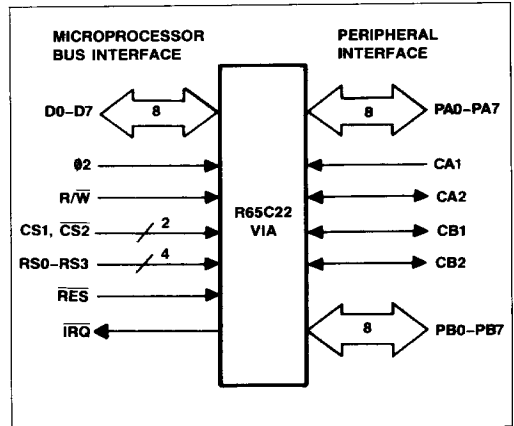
MICROPROCESSOR BUS INTERFACE

PERIPHERAL INTERFACE

D0–D7

8

ϕ2

R/$\overline{W}$

CS1, $\overline{CS2}$

2

RS0–RS3

4

$\overline{RES}$

$\overline{IRQ}$

R65C22 VIA

8

PA0–PA7

CA1

CA2

CB1

CB2

8

PB0–PB7